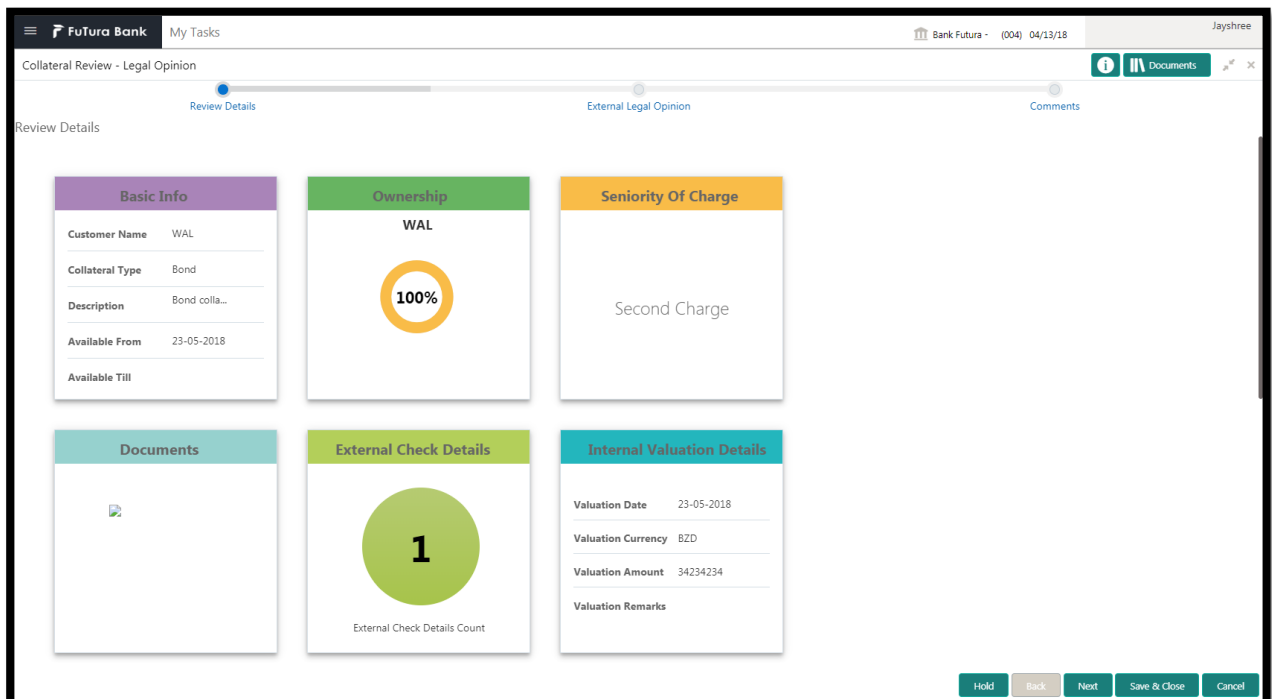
FuTura Bank My Tasks Bank Futura - (004) 04/13/18 Jayshree

Collateral Review - Legal Opinion

Documents

Review Details External Legal Opinion Comments

Review Details

Basic Info

| | |
|---|---|
| Customer Name | WAL |
| Collateral Type | Bond |
| Description | Bond colla... |
| Available From | 23-05-2018 |
| Available Till | |

Ownership

WAL

100%

Seniority Of Charge

Second Charge

Documents

External Check Details

1

External Check Details Count

Internal Valuation Details

| | |
|---|---|
| Valuation Date | 23-05-2018 |
| Valuation Currency | BZD |
| Valuation Amount | 34234234 |
| Valuation Remarks | |

Hold Back Next Save & Close Cancel